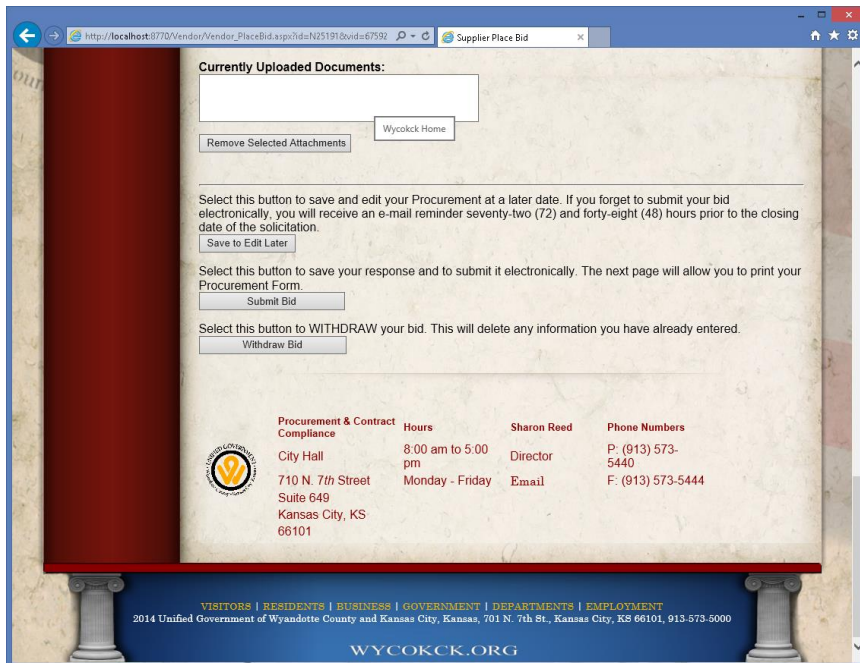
http://localhost:8770/Vendor/Vendor_PlaceBid.aspx?id=N25191&vid=67592

Supplier Place Bid

Currently Uploaded Documents:

Wycokck Home

Remove Selected Attachments

Select this button to save and edit your Procurement at a later date. If you forget to submit your bid electronically, you will receive an e-mail reminder seventy-two (72) and forty-eight (48) hours prior to the closing date of the solicitation.

Save to Edit Later

Select this button to save your response and to submit it electronically. The next page will allow you to print your Procurement Form.

Submit Bid

Select this button to WITHDRAW your bid. This will delete any information you have already entered.

Withdraw Bid

| Procurement & Contract Compliance | Hours | Sharon Reed | Phone Numbers |
|---|---|---|---|
| City Hall | 8:00 am to 5:00 pm | Director | P: (913) 573-5440 |
| 710 N. 7th Street Suite 649 Kansas City, KS 66101 | Monday - Friday | Email | F: (913) 573-5444 |

UNIFIED GOVERNMENT

VISITORS | RESIDENTS | BUSINESS | GOVERNMENT | DEPARTMENTS | EMPLOYMENT

2014 Unified Government of Wyandotte County and Kansas City, Kansas, 701 N. 7th St., Kansas City, KS 66101, 913-573-5000

WYCOKCK.ORG